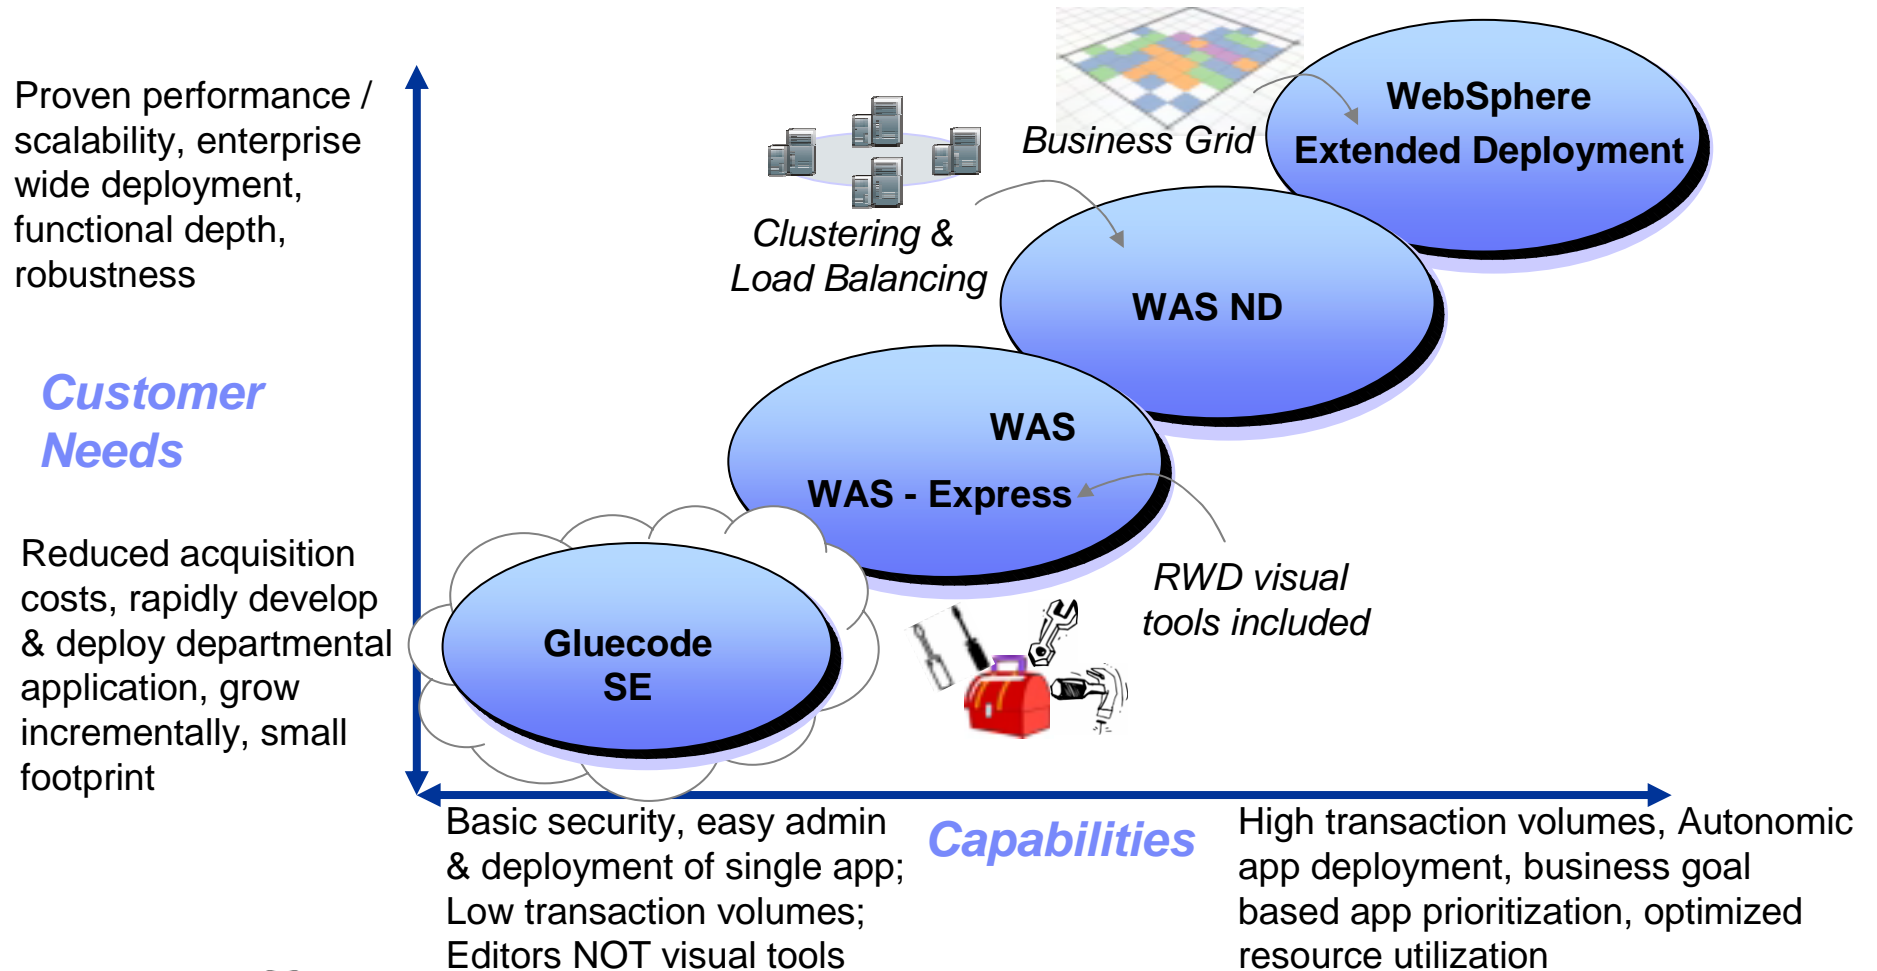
Proven performance / scalability, enterprise wide deployment, functional depth, robustness

Customer Needs

Reduced acquisition costs, rapidly develop & deploy departmental application, grow incrementally, small footprint

Business Grid

WebSphere Extended Deployment

Clustering & Load Balancing

WAS ND

WAS

WAS - Express

RWD visual tools included

Gluecode SE

Basic security, easy admin & deployment of single app; Low transaction volumes; Editors NOT visual tools

Capabilities

High transaction volumes, Autonomic app deployment, business goal based app prioritization, optimized resource utilization